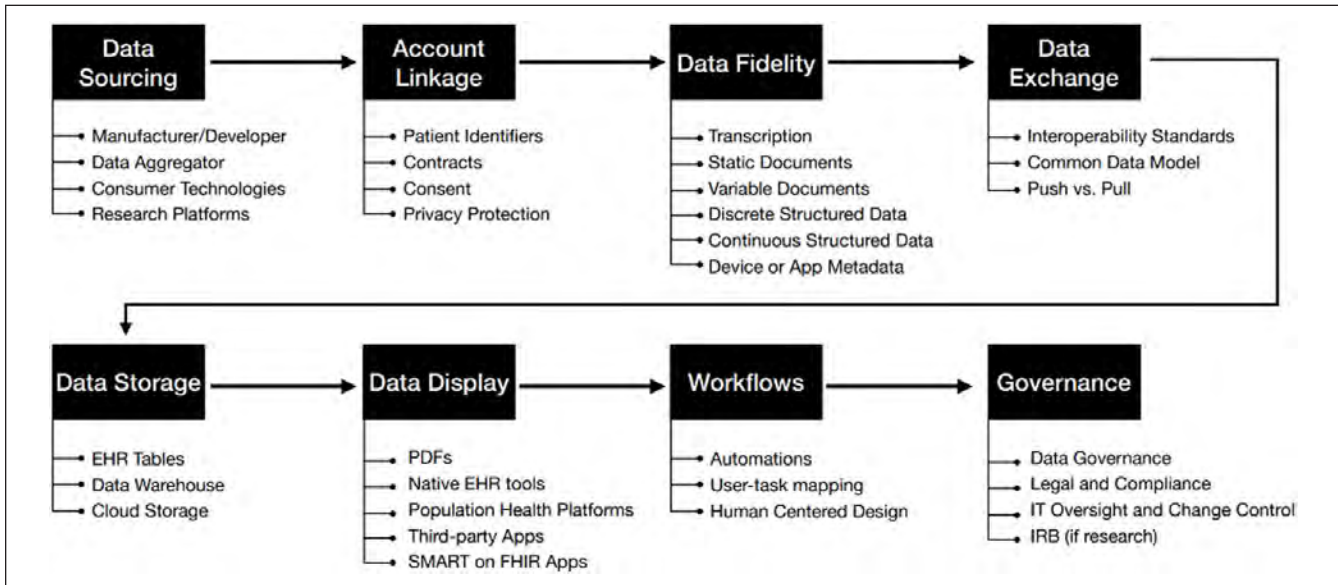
Data Sourcing
Manufacturer/Developer
Data Aggregator
Consumer Technologies
Research Platforms

Account Linkage
Patient Identifiers
Contracts
Consent
Privacy Protection

Data Fidelity
Transcription
Static Documents
Variable Documents
Discrete Structured Data
Continuous Structured Data
Device or App Metadata

Data Exchange
Interoperability Standards
Common Data Model
Push vs. Pull

Data Storage
EHR Tables
Data Warehouse
Cloud Storage

Data Display
PDFs
Native EHR tools
Population Health Platforms
Third-party Apps
SMART on FHIR Apps

Workflows
Automations
User-task mapping
Human Centered Design

Governance
Data Governance
Legal and Compliance
IT Oversight and Change Control
IRB (if research)